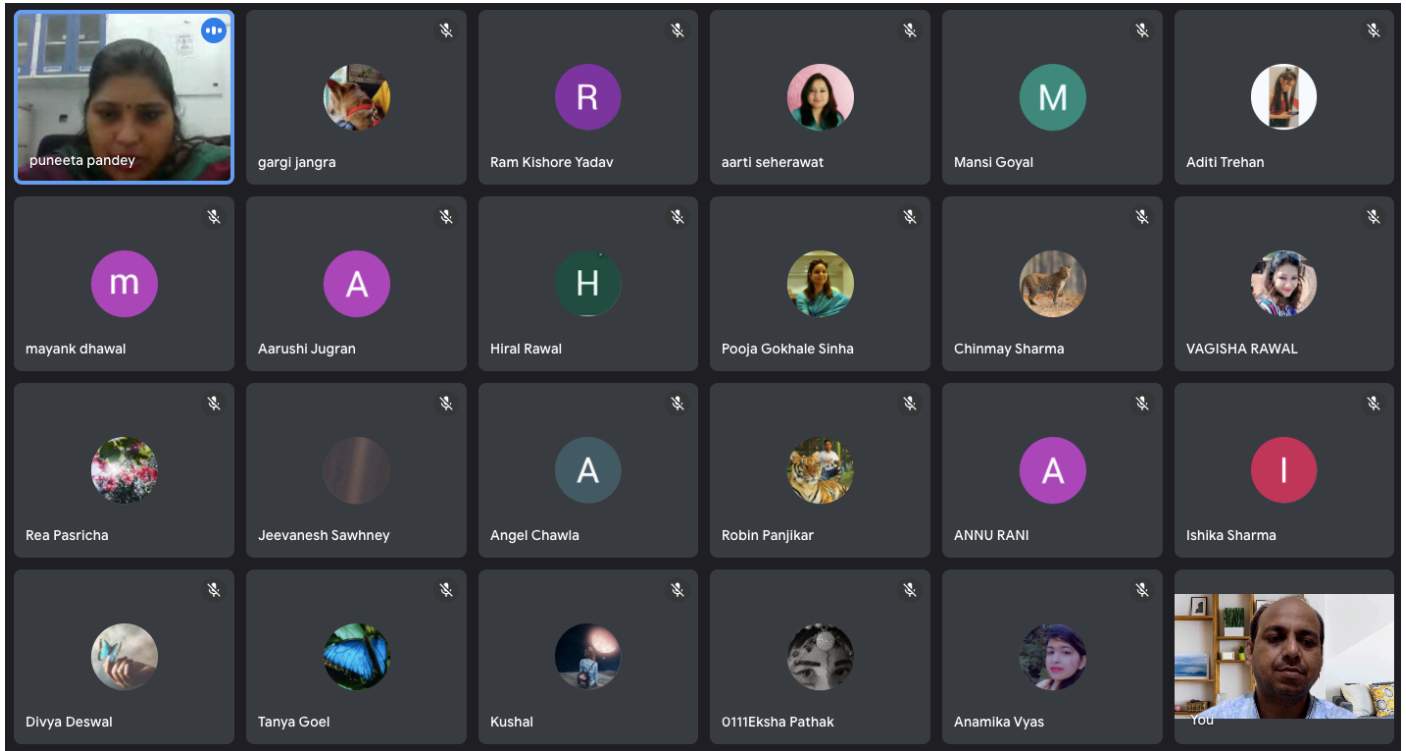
puneeta pandey
gargi jangra
R
Ram Kishore Yadav
aarti seherawat
M
Mansi Goyal
Aditi Trehan

m
mayank dhawal
A
Aarushi Jugran
H
Hiral Rawal
Pooja Gokhale Sinha
Chinmay Sharma
VAGISHA RAWAL

Rea Pasricha
Jeevanesh Sawhney
A
Angel Chawla
Robin Panjikar
A
ANNU RANI
I
Ishika Sharma

Divya Deswal
Tanya Goel
Kushal
0111Eksha Pathak
Anamika Vyas
You